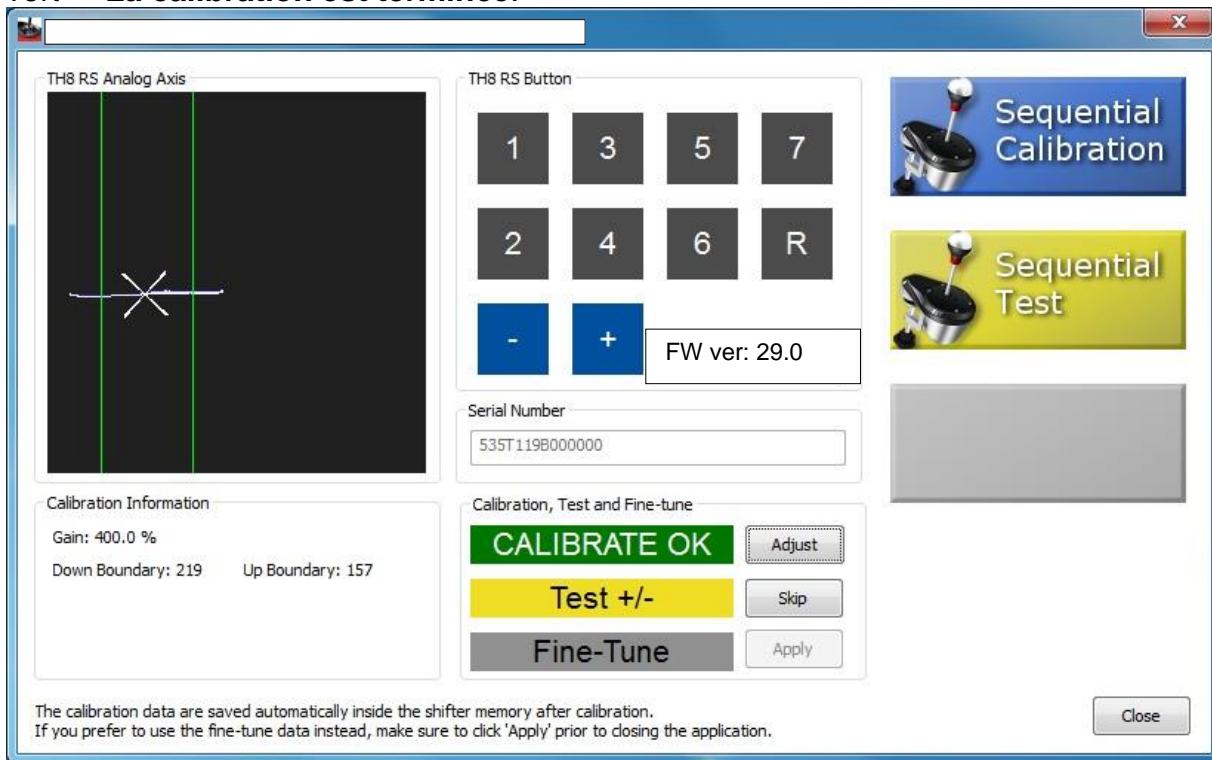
TH8 RS Analog Axis

TH8 RS Button

1
3
5
7
2
4
6
R
-
+

FW ver: 29.0

Sequential Calibration

Sequential Test

Serial Number

535T119B000000

Calibration Information

Gain: 400.0 %

Down Boundary: 219 Up Boundary: 157

Calibration, Test and Fine-tune

CALIBRATE OK
Adjust

Test +/-
Skip

Fine-Tune
Apply

The calibration data are saved automatically inside the shifter memory after calibration.
If you prefer to use the fine-tune data instead, make sure to click 'Apply' prior to closing the application.

Close